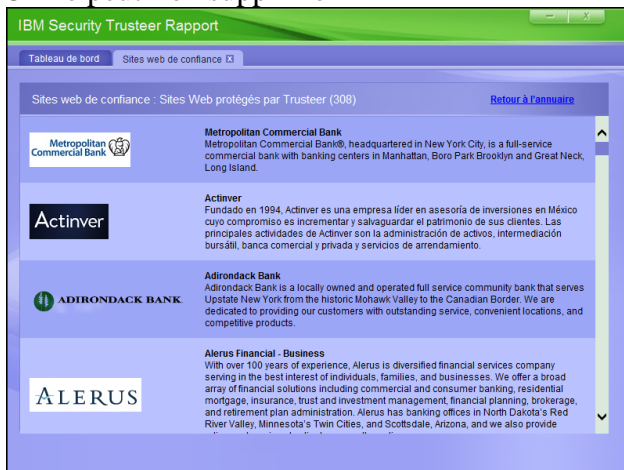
IBM Security Trusteer Rapport

Tableau de bord

Sites web de confiance

Sites web de confiance : Sites Web protégés par Trusteer (308)

Retour à l'annuaire

Metropolitan Commercial Bank

Metropolitan Commercial Bank

Metropolitan Commercial Bank®, headquartered in New York City, is a full-service commercial bank with banking centers in Manhattan, Boro Park Brooklyn and Great Neck, Long Island.

Actinver

Actinver

Fundado en 1994, Actinver es una empresa líder en asesoría de inversiones en México cuyo compromiso es incrementar y salvaguardar el patrimonio de sus clientes. Las principales actividades de Actinver son la administración de activos, intermediación bursátil, banca comercial y privada y servicios de arrendamiento.

ADIRONDACK BANK

Adirondack Bank

Adirondack Bank is a locally owned and operated full service community bank that serves Upstate New York from the historic Mohawk Valley to the Canadian Border. We are dedicated to providing our customers with outstanding service, convenient locations, and competitive products.

ALERUS

Alerus Financial - Business

With over 100 years of experience, Alerus is diversified financial services company serving in the best interest of individuals, families, and businesses. We offer a broad array of financial solutions including commercial and consumer banking, residential mortgage, insurance, trust and investment management, financial planning, brokerage, and retirement plan administration. Alerus has banking offices in North Dakota's Red River Valley, Minnesota's Twin Cities, and Scottsdale, Arizona, and we also provide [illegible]